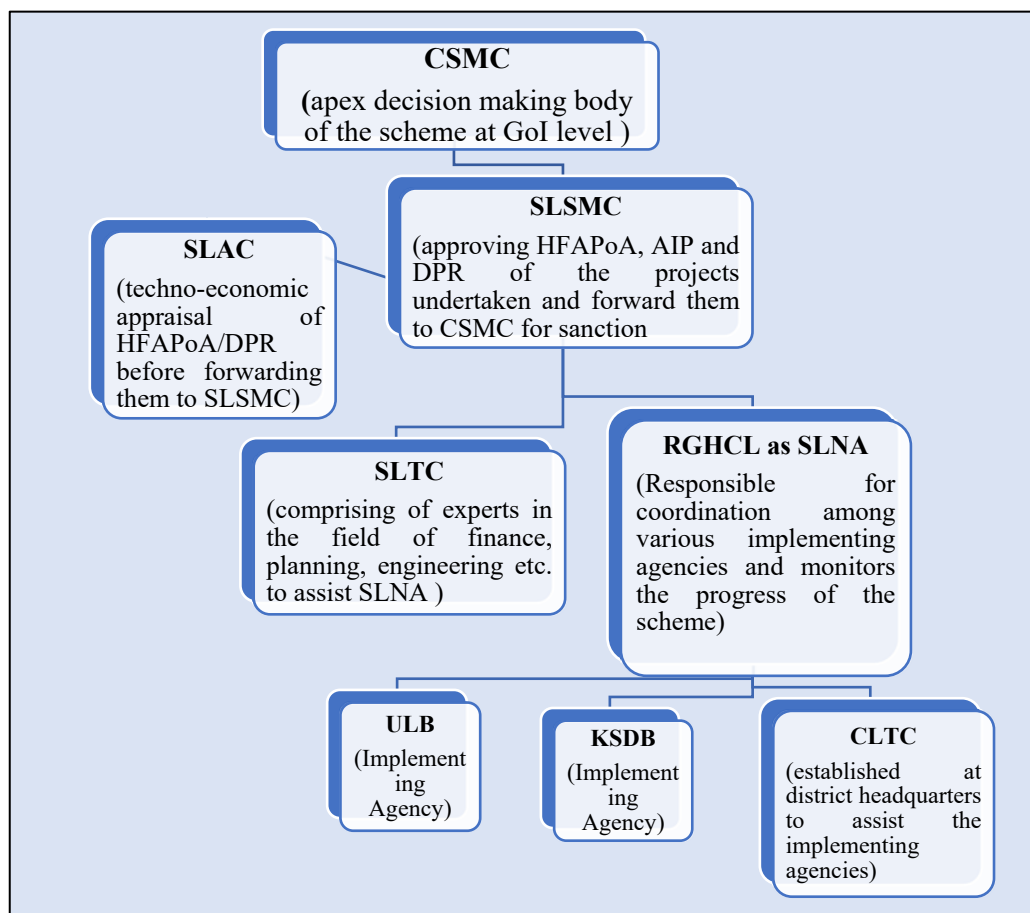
CSMC

(apex decision making body of the scheme at GoI level )

SLSMC

(approving HFAPoA, AIP and DPR of the projects undertaken and forward them to CSMC for sanction

SLAC

(techno-economic appraisal of HFAPoA/DPR before forwarding them to SLSMC)

SLTC

(comprising of experts in the field of finance, planning, engineering etc. to assist SLNA )

RGHCL as SLNA

(Responsible for coordination among various implementing agencies and monitors the progress of the scheme)

ULB

(Implementing Agency)

KSDB

(Implementing Agency)

CLTC

(established at district headquarters to assist the implementing agencies)